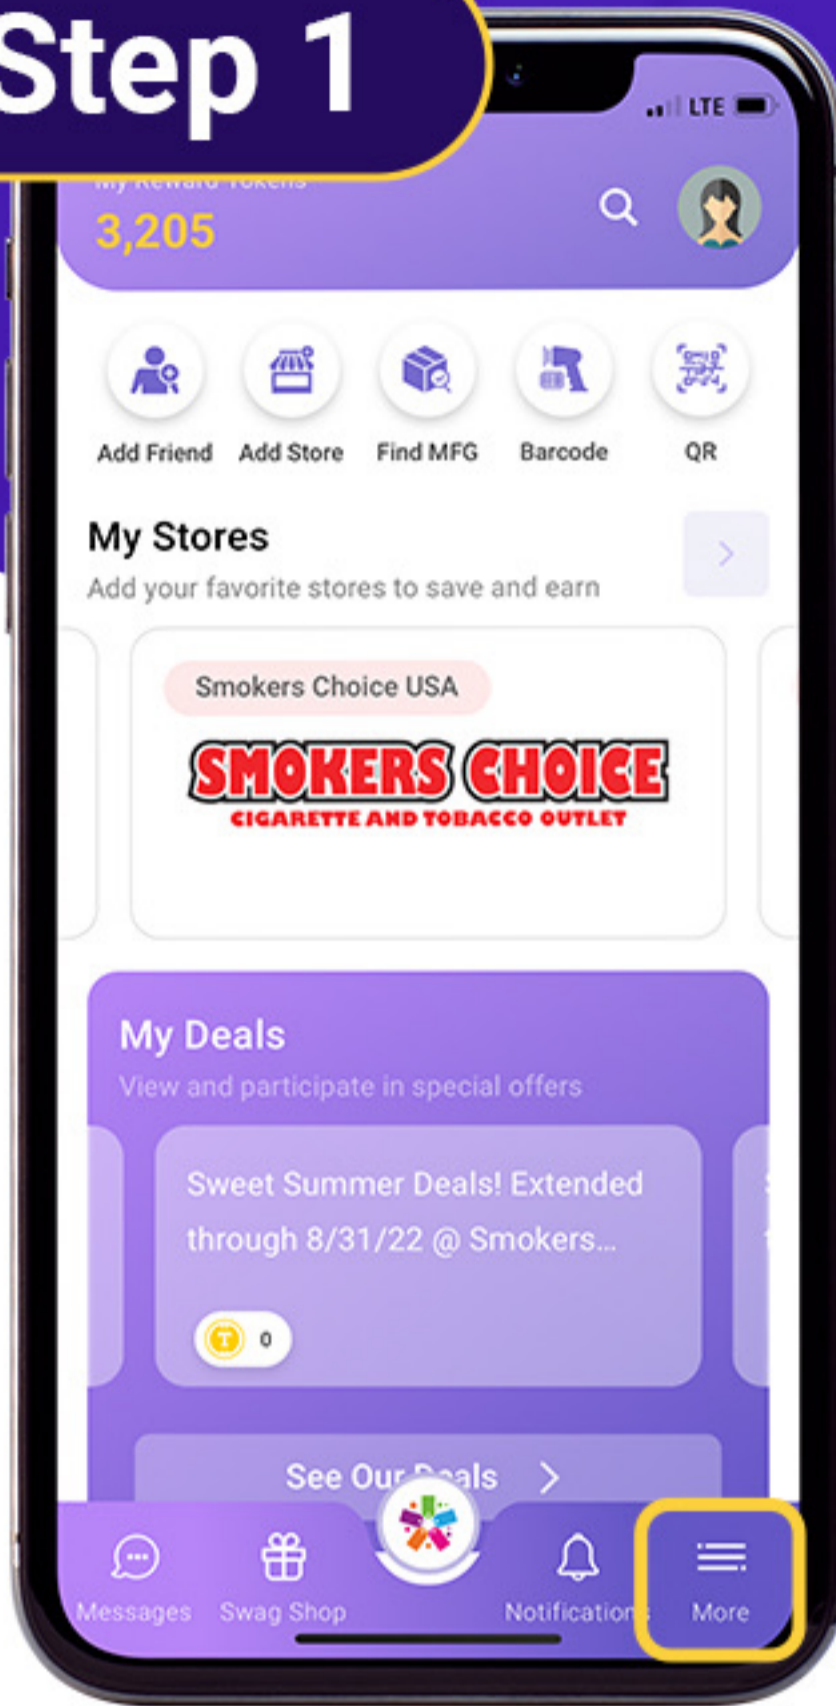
Step 1

LTE

My Reward Tokens
3,205

Add Friend
Add Store
Find MFG
Barcode
QR

My Stores
Add your favorite stores to save and earn

Smokers Choice USA
SMOKERS CHOICE
CIGARETTE AND TOBACCO OUTLET

My Deals
View and participate in special offers

Sweet Summer Deals! Extended through 8/31/22 @ Smokers...

T 0

See Our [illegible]als

Messages
Swag Shop
Notification
More